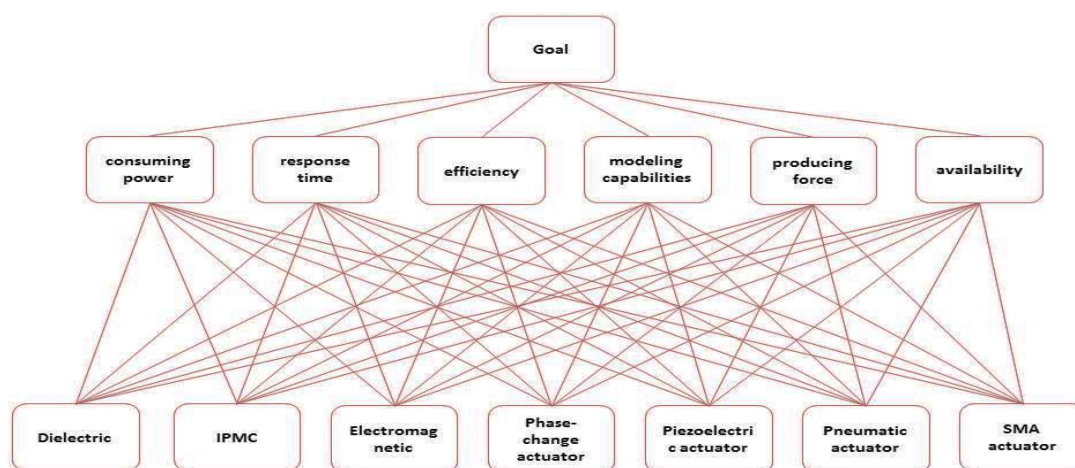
Goal

consuming power

response time

efficiency

modeling capabilities

producing force

availability

Dielectric

IPMC

Electromagnetic

Phase-change actuator

Piezoelectric actuator

Pneumatic actuator

SMA actuator